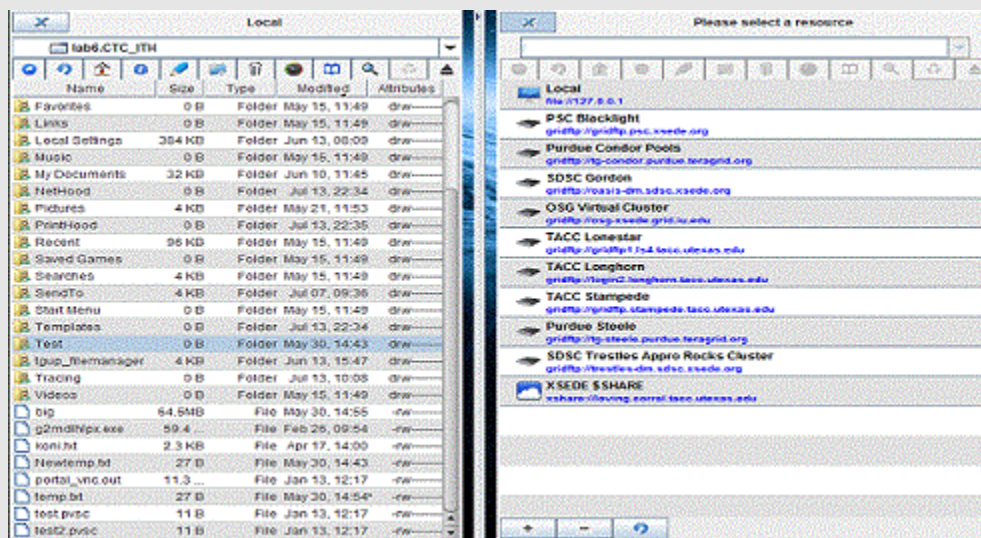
Local

lab6.CTC_ITH

| Name | Size | Type | Modified | Attributes |
|---|---|---|---|---|
| Favorites | 0 B | Folder | May 15, 11:49 | drw------ |
| Links | 0 B | Folder | May 15, 11:49 | drw------ |
| Local Settings | 384 KB | Folder | Jun 13, 08:00 | drw------ |
| Music | 0 B | Folder | May 15, 11:49 | drw------ |
| My Documents | 32 KB | Folder | Jun 10, 11:45 | drw------ |
| NetHood | 0 B | Folder | Jul 13, 22:34 | drw------ |
| Pictures | 4 KB | Folder | May 21, 11:53 | drw------ |
| PrintHood | 0 B | Folder | Jul 13, 22:35 | drw------ |
| Recent | 96 KB | Folder | May 15, 11:49 | drw------ |
| Saved Games | 0 B | Folder | May 15, 11:49 | drw------ |
| Searches | 4 KB | Folder | May 15, 11:49 | drw------ |
| SendTo | 4 KB | Folder | Jul 07, 09:36 | drw------ |
| Start Menu | 0 B | Folder | May 15, 11:49 | drw------ |
| Templates | 0 B | Folder | Jul 13, 22:34 | drw------ |
| Test | 0 B | Folder | May 30, 14:43 | drw------ |
| tgup_filemanager | 4 KB | Folder | Jun 13, 15:47 | drw------ |
| Tracing | 0 B | Folder | Jul 13, 10:08 | drw------ |
| Videos | 0 B | Folder | May 15, 11:49 | drw------ |
| big | 64.5MB | File | May 30, 14:55 | -rw------ |
| g2mdlhlpx.exe | 59.4 ... | File | Feb 26, 09:54 | -rw------ |
| koni.txt | 2.3 KB | File | Apr 17, 14:00 | -rw------ |
| Newtemp.txt | 27 B | File | May 30, 14:43 | -rw------ |
| portal_vnc.out | 11.3 ... | File | Jan 13, 12:17 | -rw------ |
| temp.txt | 27 B | File | May 30, 14:54* | -rw------ |
| test.pvsc | 11 B | File | Jan 13, 12:17 | -rw------ |
| test2.pvsc | 11 B | File | Jan 13, 12:17 | -rw------ |

Please select a resource

Local
file://127.0.0.1
PSC Blacklight
gridftp://gridftp.psc.xsede.org
Purdue Condor Pools
gridftp://tg-condor.purdue.teragrid.org
SDSC Gordon
gridftp://oasis-dm.sdsc.xsede.org
OSG Virtual Cluster
gridftp://osg-xsede.grid.iu.edu
TACC Lonestar
gridftp://gridftp1.ls4.tacc.utexas.edu
TACC Longhorn
gridftp://login2.longhorn.tacc.utexas.edu
TACC Stampede
gridftp://gridftp.stampede.tacc.utexas.edu
Purdue Steele
gridftp://tg-steele.purdue.teragrid.org
SDSC Trestles Appro Rocks Cluster
gridftp://trestles-dm.sdsc.xsede.org
XSEDE $SHARE
xshare://loving.corral.tacc.utexas.edu